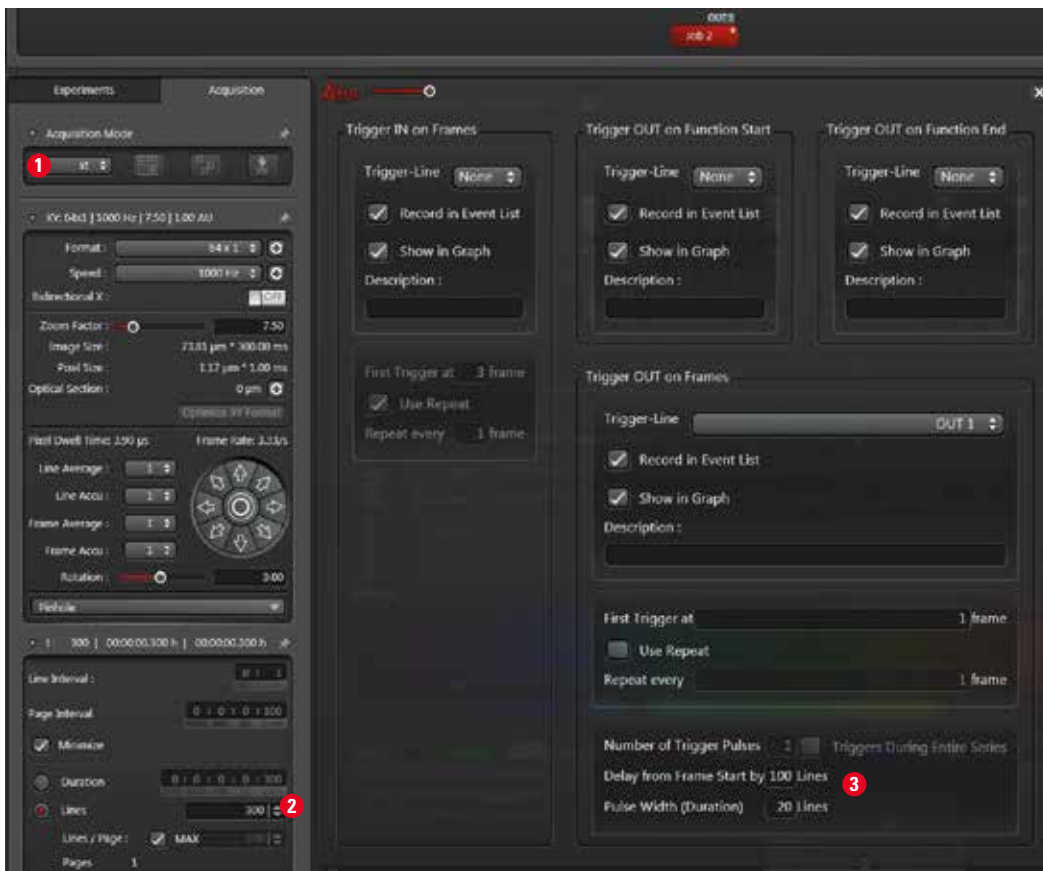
OUT1
Job 2

Experiments
Acquisition
Acquisition Mode
1
xt
XY: 64x1 | 1000 Hz | 7.50 | 1.00 AU
Format : 64 x 1
Speed : 1000 Hz
Bidirectional X : OFF
Zoom Factor : 7.50
Image Size : 73.81 µm * 300.00 ms
Pixel Size : 1.17 µm * 1.00 ms
Optical Section : 0 µm
Optimize XY Format
Pixel Dwell Time: 3.90 µs
Frame Rate: 3.33/s
Line Average : 1
Line Accu : 1
Frame Average : 1
Frame Accu : 1
Rotation : 0.00
Pinhole
t : 300 | 00:00:00.300 h | 00:00:00.300 h
Line Interval :
Page Interval 0 : 0 : 0 : 0 : 300
Minimize
Duration 0 : 0 : 0 : 0 : 300
Lines 300
2
Lines / Page : MAX
Pages 1

Trigger IN on Frames
Trigger-Line None
Record in Event List
Show in Graph
Description :
First Trigger at 3 frame
Use Repeat
Repeat every 1 frame

Trigger OUT on Function Start
Trigger-Line None
Record in Event List
Show in Graph
Description :

Trigger OUT on Function End
Trigger-Line None
Record in Event List
Show in Graph
Description :

Trigger OUT on Frames
Trigger-Line OUT 1
Record in Event List
Show in Graph
Description :
First Trigger at 1 frame
Use Repeat
Repeat every 1 frame
Number of Trigger Pulses 1 Triggers During Entire Series
Delay from Frame Start by 100 Lines
Pulse Width (Duration) 20 Lines
3